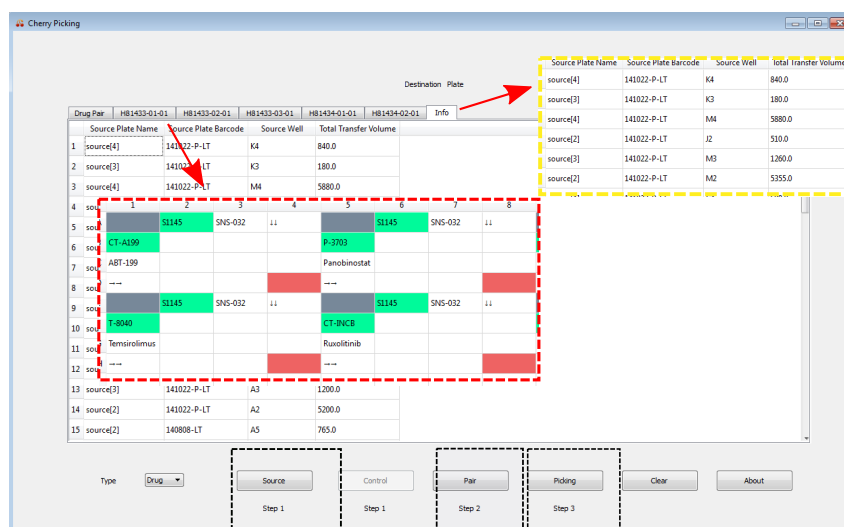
Cherry Picking

Destination Plate

Drug Pair | H81433-01-01 | H81433-02-01 | H81433-03-01 | H81434-01-01 | H81434-02-01 | Info

| | Source Plate Name | Source Plate Barcode | Source Well | Total Transfer Volume |
|---|---|---|---|---|
| 1 | source[4] | 141022-P-LT | K4 | 840.0 |
| 2 | source[3] | 141022-P-LT | K3 | 180.0 |
| 3 | source[4] | 141022-P-LT | M4 | 5880.0 |
| 4 | | | | |
| 5 | | | | |
| 6 | | | | |
| 7 | | | | |
| 8 | | | | |
| 9 | | | | |
| 10 | | | | |
| 11 | | | | |
| 12 | | | | |
| 13 | source[3] | 141022-P-LT | A3 | 1200.0 |
| 14 | source[2] | 141022-P-LT | A2 | 5200.0 |
| 15 | source[2] | 140808-LT | A5 | 765.0 |

| Source Plate Name | Source Plate Barcode | Source Well | Total Transfer Volume |
|---|---|---|---|
| source[4] | 141022-P-LT | K4 | 840.0 |
| source[3] | 141022-P-LT | K3 | 180.0 |
| source[4] | 141022-P-LT | M4 | 5880.0 |
| source[2] | 141022-P-LT | J2 | 510.0 |
| source[3] | 141022-P-LT | M3 | 1260.0 |
| source[2] | 141022-P-LT | M2 | 5355.0 |

| 1 | 2 | 3 | 4 | 5 | 6 | 7 | 8 |
|---|---|---|---|---|---|---|---|
| | SI145 | SNS-032 | ↓↓ | | SI145 | SNS-032 | ↓↓ |
| CT-A199 | | | | P-3703 | | | |
| ABT-199 | | | | Panobinostat | | | |
| →→ | | | | →→ | | | |
| | SI145 | SNS-032 | ↓↓ | | SI145 | SNS-032 | ↓↓ |
| T-8040 | | | | CT-INCB | | | |
| Temsirolimus | | | | Ruxolitinib | | | |
| →→ | | | | →→ | | | |

Type Drug

Source Step 1
Control Step 1
Pair Step 2
Picking Step 3
Clear
About